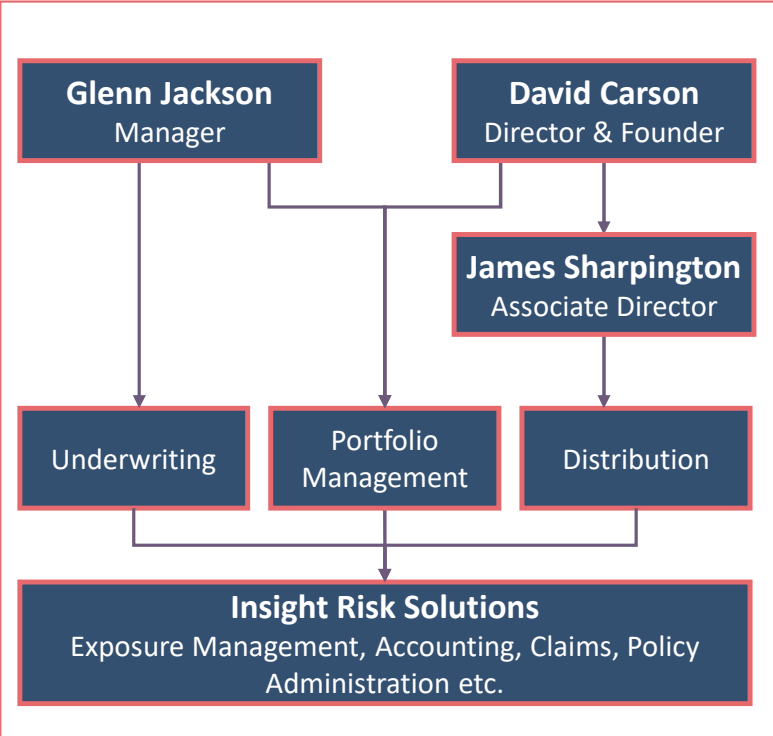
Glenn Jackson
Manager

David Carson
Director & Founder

James Sharpington
Associate Director

Underwriting

Portfolio Management

Distribution

Insight Risk Solutions
Exposure Management, Accounting, Claims, Policy Administration etc.